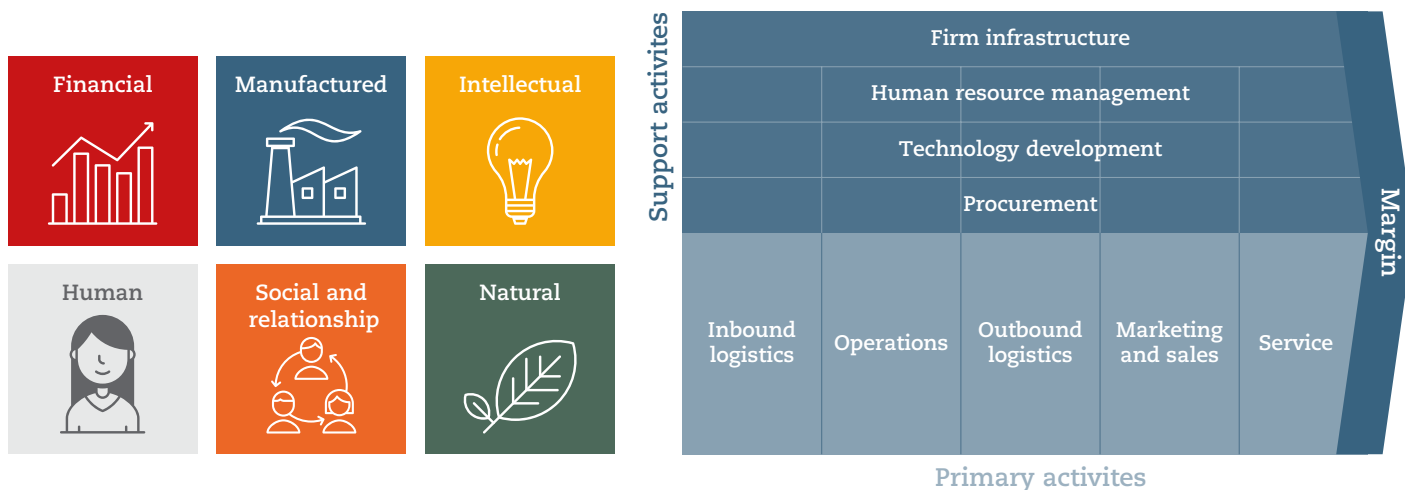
Financial

Manufactured

Intellectual

Human

Social and relationship

Natural

Support activites

Firm infrastructure

Human resource management

Technology development

Procurement

Margin

Inbound logistics

Operations

Outbound logistics

Marketing and sales

Service

Primary activites